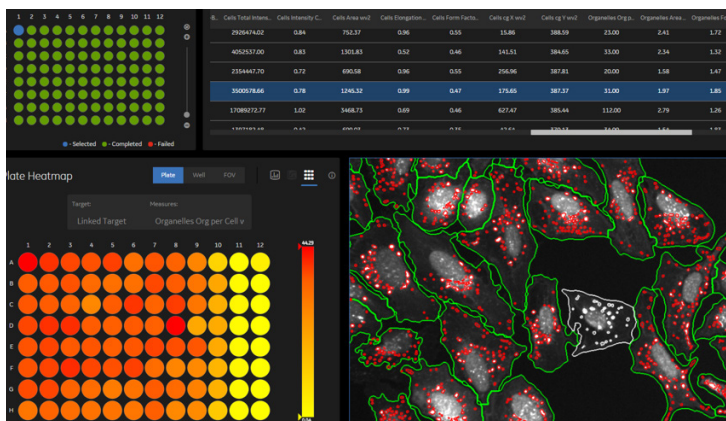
1 2 3 4 5 6 7 8 9 10 11 12

- Selected - Completed - Failed

| B.. | Cells Total Intens... | Cells Intensity C... | Cells Area wv2 | Cells Elongation... | Cells Form Facto... | Cells cg X wv2 | Cells cg Y wv2 | Organelles Org p... | Organelles Area... | Organelles Relat... |
|---|---|---|---|---|---|---|---|---|---|---|
| | 2926474.02 | 0.84 | 752.37 | 0.96 | 0.55 | 15.86 | 388.59 | 23.00 | 2.41 | 1.72 |
| | 4052537.00 | 0.83 | 1301.83 | 0.52 | 0.46 | 141.51 | 384.65 | 33.00 | 2.34 | 1.32 |
| | 2354447.70 | 0.72 | 690.58 | 0.96 | 0.55 | 256.96 | 387.81 | 20.00 | 1.58 | 1.47 |
| | 3500578.66 | 0.78 | 1245.32 | 0.99 | 0.47 | 175.65 | 387.37 | 31.00 | 1.97 | 1.85 |
| | 17089272.77 | 1.02 | 3468.73 | 0.69 | 0.46 | 627.47 | 385.44 | 112.00 | 2.79 | 1.56 |
| | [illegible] | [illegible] | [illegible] | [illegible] | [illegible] | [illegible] | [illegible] | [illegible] | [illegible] | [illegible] |

Plate Heatmap

Plate Well FOV

Target:
Linked Target

Measures:
Organelles Org per Cell v

1 2 3 4 5 6 7 8 9 10 11 12
A
B
C
D
E
F
G
H

44.29